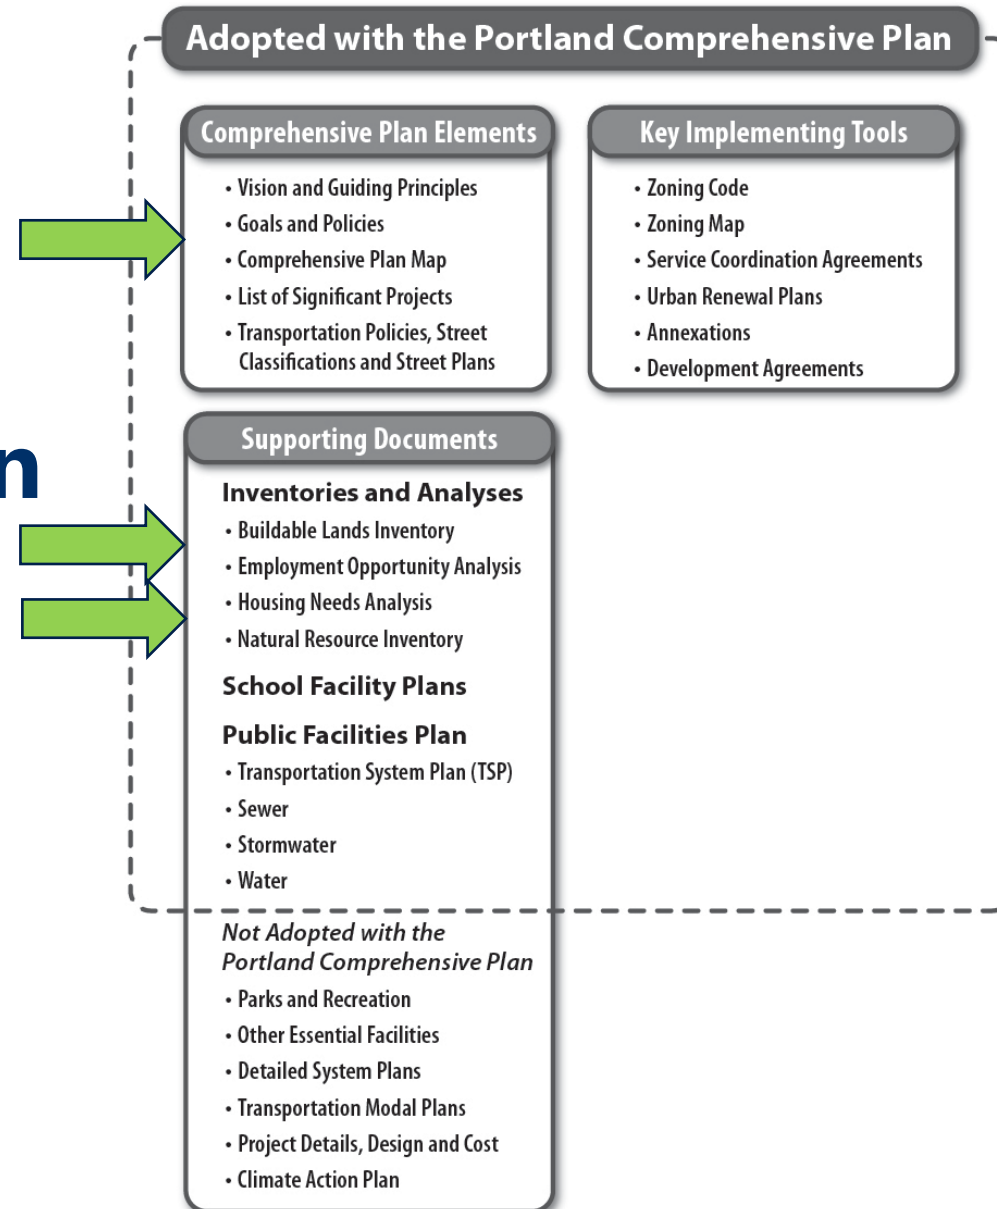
Adopted with the Portland Comprehensive Plan

Comprehensive Plan Elements

• Vision and Guiding Principles
• Goals and Policies
• Comprehensive Plan Map
• List of Significant Projects
• Transportation Policies, Street Classifications and Street Plans

Key Implementing Tools

• Zoning Code
• Zoning Map
• Service Coordination Agreements
• Urban Renewal Plans
• Annexations
• Development Agreements

n

Supporting Documents

Inventories and Analyses
• Buildable Lands Inventory
• Employment Opportunity Analysis
• Housing Needs Analysis
• Natural Resource Inventory

School Facility Plans

Public Facilities Plan
• Transportation System Plan (TSP)
• Sewer
• Stormwater
• Water

Not Adopted with the Portland Comprehensive Plan
• Parks and Recreation
• Other Essential Facilities
• Detailed System Plans
• Transportation Modal Plans
• Project Details, Design and Cost
• Climate Action Plan